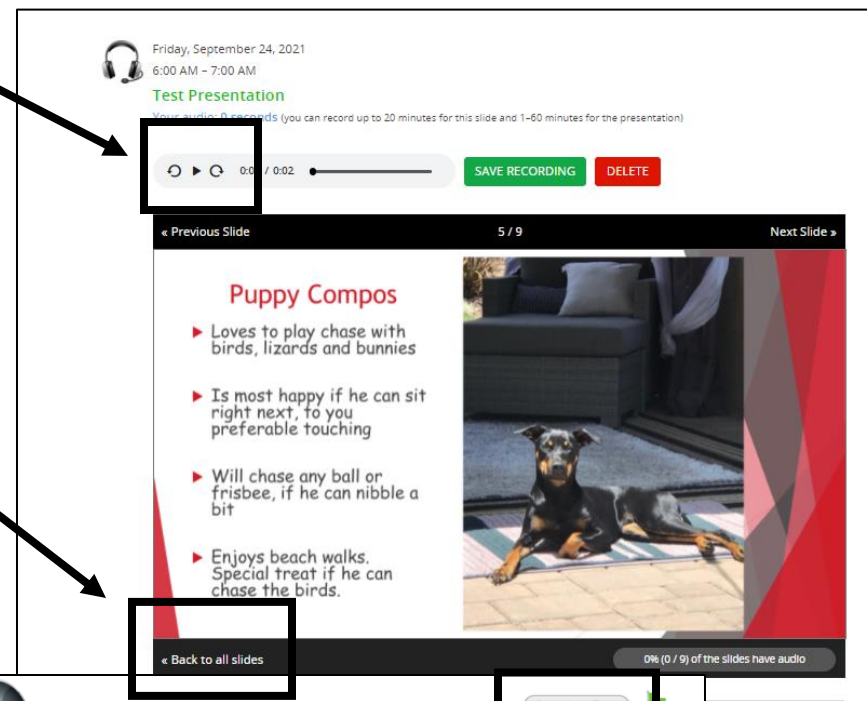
Friday, September 24, 2021
6:00 AM – 7:00 AM

Test Presentation

Your audio: 0 seconds (you can record up to 20 minutes for this slide and 1–60 minutes for the presentation)

0:0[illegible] / 0:02

SAVE RECORDING

DELETE

« Previous Slide

5 / 9

Next Slide »

Puppy Compos

Loves to play chase with birds, lizards and bunnies

Is most happy if he can sit right next, to you preferable touching

Will chase any ball or frisbee, if he can nibble a bit

Enjoys beach walks. Special treat if he can chase the birds.

« Back to all slides

0% (0 / 9) of the slides have audio